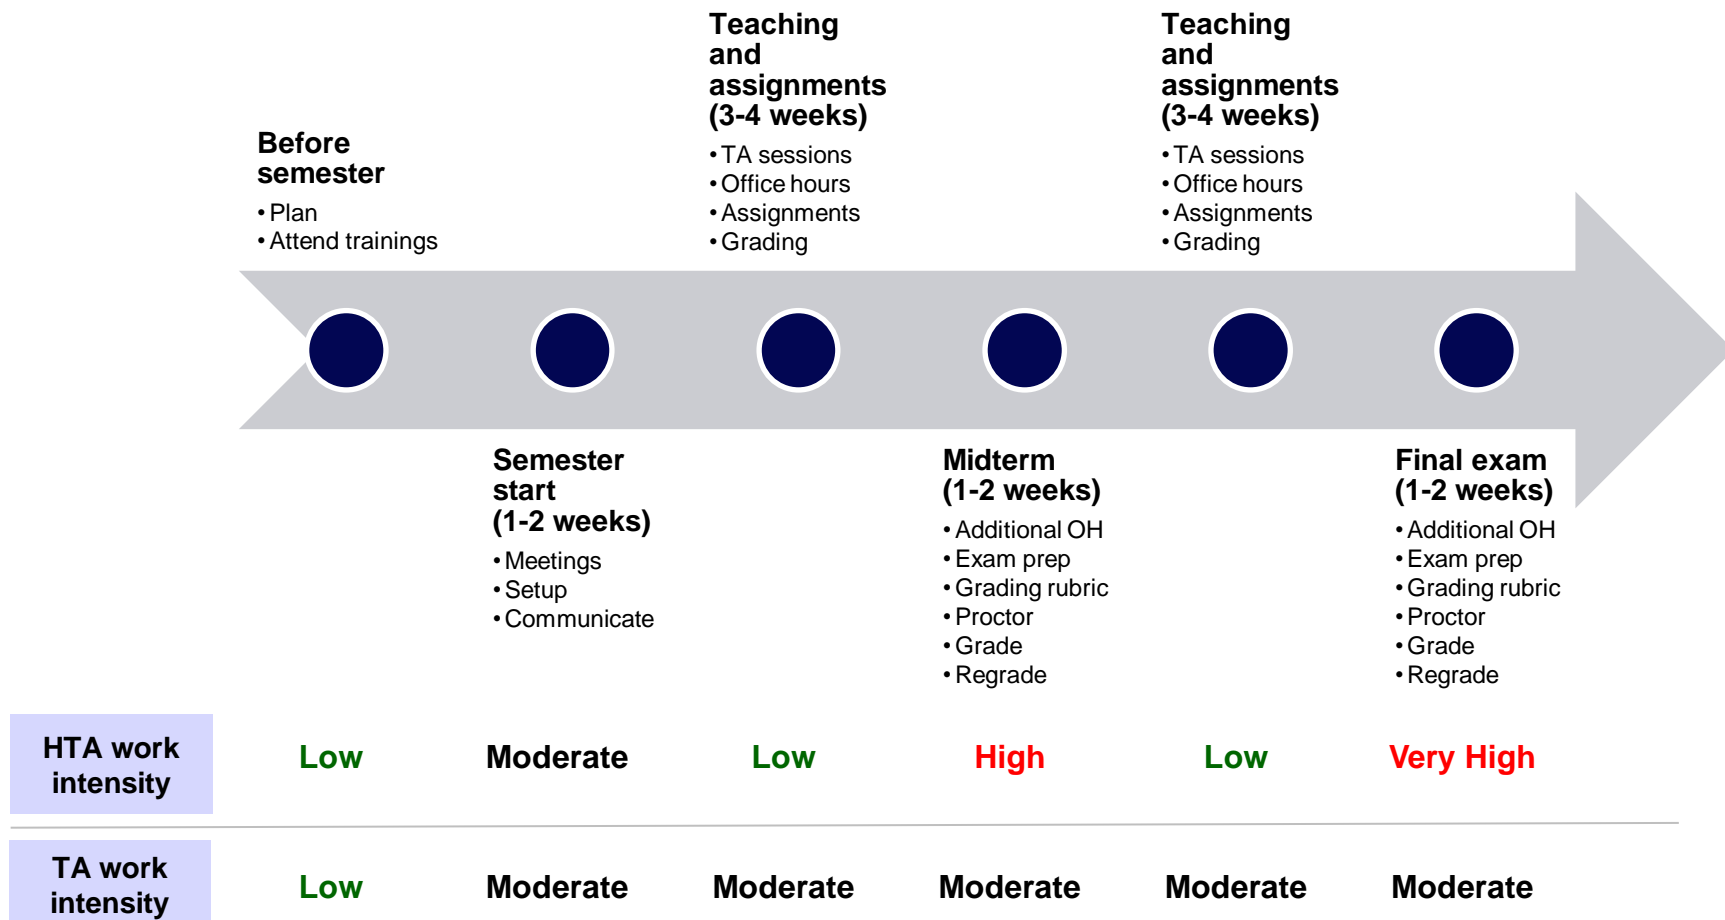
Teaching and assignments (3-4 weeks)
• TA sessions
• Office hours
• Assignments
• Grading

Teaching and assignments (3-4 weeks)
• TA sessions
• Office hours
• Assignments
• Grading

Before semester
• Plan
• Attend trainings

Semester start (1-2 weeks)
• Meetings
• Setup
• Communicate

Midterm (1-2 weeks)
• Additional OH
• Exam prep
• Grading rubric
• Proctor
• Grade
• Regrade

Final exam (1-2 weeks)
• Additional OH
• Exam prep
• Grading rubric
• Proctor
• Grade
• Regrade

| HTA work intensity | Low | Moderate | Low | High | Low | Very High |
|---|---|---|---|---|---|---|
| TA work intensity | Low | Moderate | Moderate | Moderate | Moderate | Moderate |